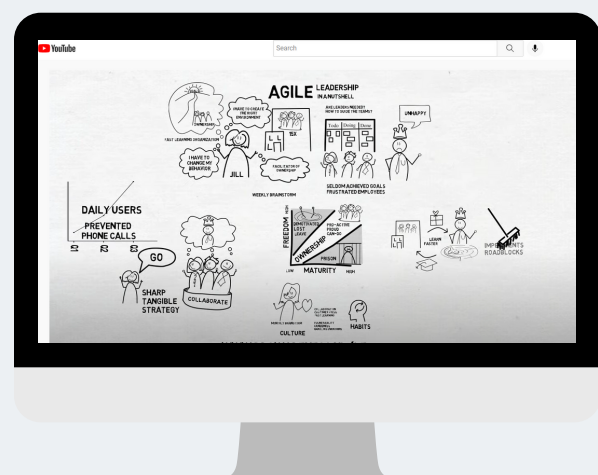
YouTube

Search

AGILE LEADERSHIP IN A NUTSHELL

I HAVE TO CREATE THE RIGHT ENVIRONMENT

OWNERSHIP

FAST LEARNING ORGANIZATION

15X

AND LEADERS WHO KEEP HOW TO GUIDE THE TEAMS?

To do | Doing | Done

UNHAPPY

I HAVE TO CHANGE MY BEHAVIOR

JILL

FACILITATION OF OWNERSHIP

WEEKLY BRAINSTORM

SELDOM ACHIEVED GOALS FRUSTRATED EMPLOYEES

DAILY USERS

PREVENTED PHONE CALLS

GO

SHARP TANGIBLE STRATEGY

COLLABORATE

FREEDOM

HIGH

LOW

MATURITY

HIGH

FRUSTRATED LEST LEAVE

PRO-ACTIVE PROUD CAN-DO

OWNERSHIP

PRISON

LEARN FASTER

IMPEDIMENTS ROADBLOCKS

CULTURE

HABITS